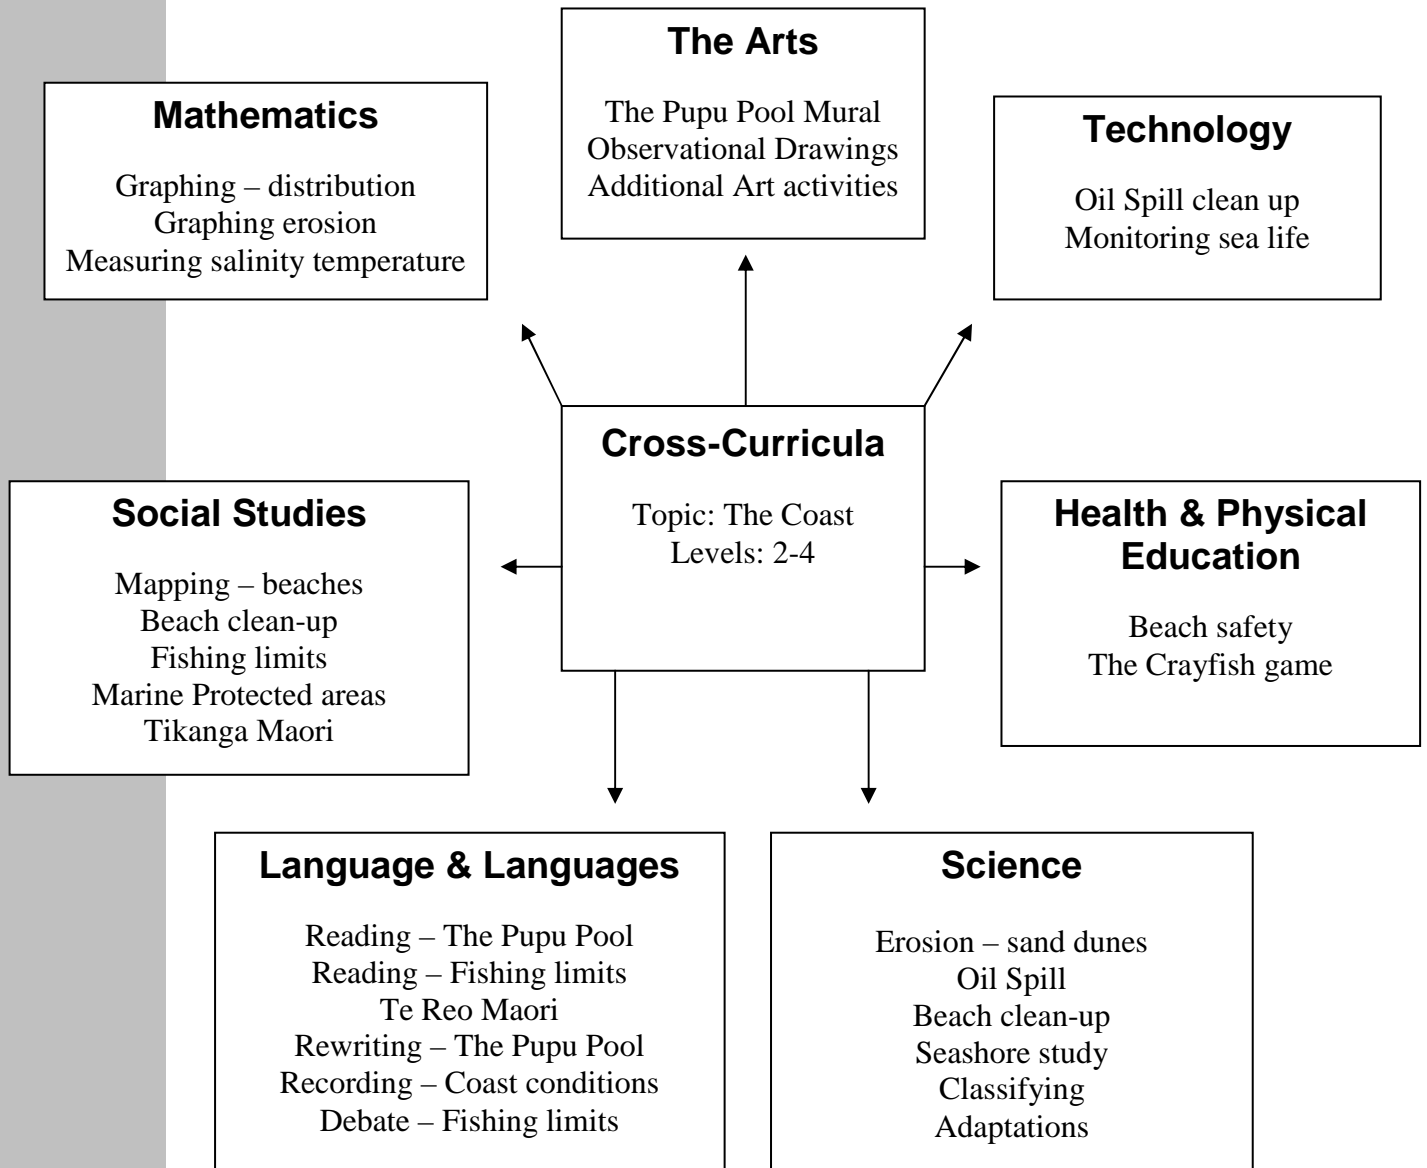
The Arts

The Pupu Pool Mural
Observational Drawings
Additional Art activities

Mathematics

Graphing – distribution
Graphing erosion
Measuring salinity temperature

Technology

Oil Spill clean up
Monitoring sea life

Cross-Curricula

Topic: The Coast
Levels: 2-4

Social Studies

Mapping – beaches
Beach clean-up
Fishing limits
Marine Protected areas
Tikanga Maori

Health & Physical Education

Beach safety
The Crayfish game

Language & Languages

Reading – The Pupu Pool
Reading – Fishing limits
Te Reo Maori
Rewriting – The Pupu Pool
Recording – Coast conditions
Debate – Fishing limits

Science

Erosion – sand dunes
Oil Spill
Beach clean-up
Seashore study
Classifying
Adaptations